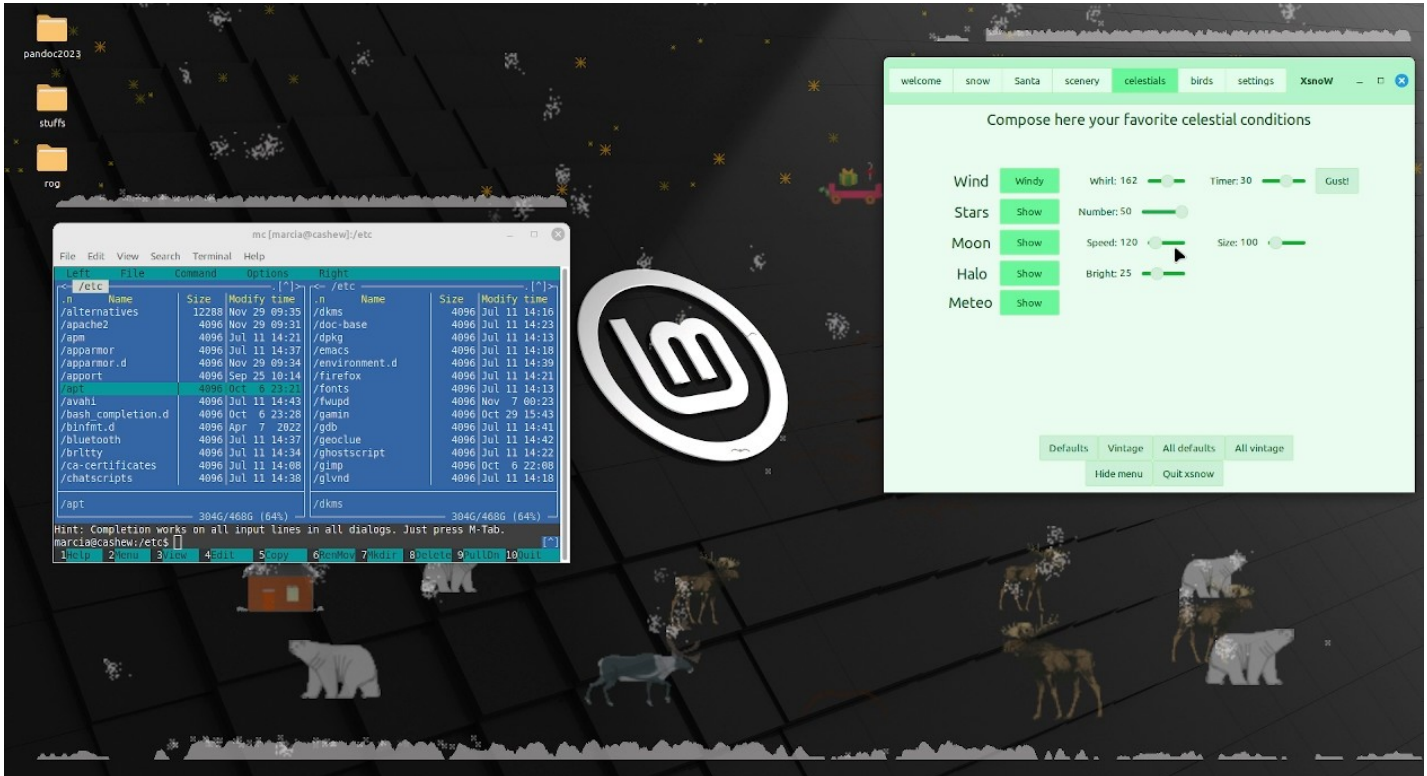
pandoc2023

stuffs

rog

mc [marcia@cashew]:/etc

File Edit View Search Terminal Help

Left File Command Options Right

<- /etc .[^]> <- /etc .[^]>

| .n | Name | Size | Modify time |
|---|---|---|---|
| /alternatives | | 12288 | Nov 29 09:35 |
| /apache2 | | 4096 | Nov 29 09:31 |
| /apm | | 4096 | Jul 11 14:21 |
| /apparmor | | 4096 | Jul 11 14:37 |
| /apparmor.d | | 4096 | Nov 29 09:34 |
| /apport | | 4096 | Sep 25 10:14 |
| /apt | | 4096 | Oct 6 23:21 |
| /avahi | | 4096 | Jul 11 14:43 |
| /bash_completion.d | | 4096 | Oct 6 23:28 |
| /binfmt.d | | 4096 | Apr 7 2022 |
| /bluetooth | | 4096 | Jul 11 14:37 |
| /brltty | | 4096 | Jul 11 14:34 |
| /ca-certificates | | 4096 | Jul 11 14:08 |
| /chatscripts | | 4096 | Jul 11 14:38 |

| .n | Name | Size | Modify time |
|---|---|---|---|
| /dkms | | 4096 | Jul 11 14:16 |
| /doc-base | | 4096 | Jul 11 14:23 |
| /dpkg | | 4096 | Jul 11 14:13 |
| /emacs | | 4096 | Jul 11 14:18 |
| /environment.d | | 4096 | Jul 11 14:39 |
| /firefox | | 4096 | Jul 11 14:21 |
| /fonts | | 4096 | Jul 11 14:13 |
| /fwupd | | 4096 | Nov 7 00:23 |
| /gamin | | 4096 | Oct 29 15:43 |
| /gdb | | 4096 | Jul 11 14:41 |
| /geoclue | | 4096 | Jul 11 14:42 |
| /ghostscript | | 4096 | Jul 11 14:22 |
| /gimp | | 4096 | Oct 6 22:08 |
| /glvnd | | 4096 | Jul 11 14:18 |

/apt 304G/468G (64%)

/dkms 304G/468G (64%)

Hint: Completion works on all input lines in all dialogs. Just press M-Tab.

marcia@cashew:/etc$ [^]

1Help 2Menu 3View 4Edit 5Copy 6RenMov 7Mkdir 8Delete 9PullDn 10Quit

welcome snow Santa scenery celestials birds settings XsnoW

Compose here your favorite celestial conditions

Wind Windy Whirl: 162 Timer: 30 Gust!

Stars Show Number: 50

Moon Show Speed: 120 Size: 100

Halo Show Bright: 25

Meteo Show

Defaults Vintage All defaults All vintage

Hide menu Quit xsnow